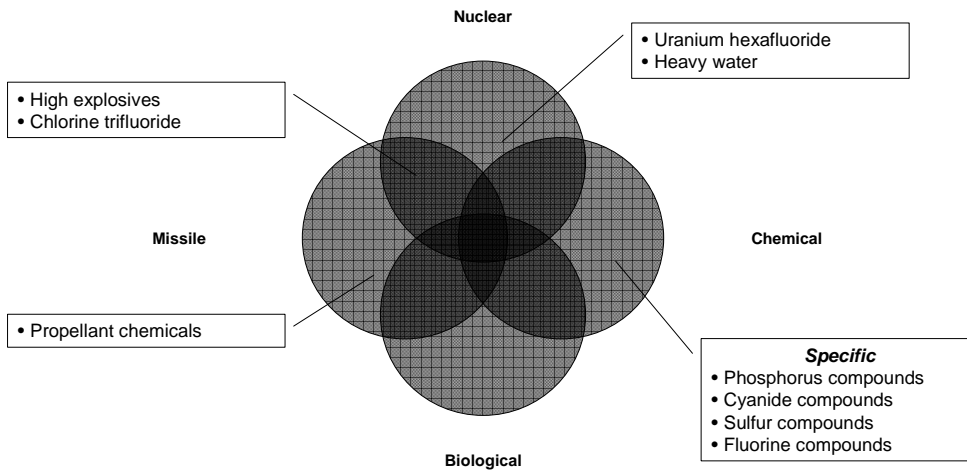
Nuclear

• Uranium hexafluoride
• Heavy water

• High explosives
• Chlorine trifluoride

Missile

Chemical

• Propellant chemicals

*Specific*
• Phosphorus compounds
• Cyanide compounds
• Sulfur compounds
• Fluorine compounds

Biological